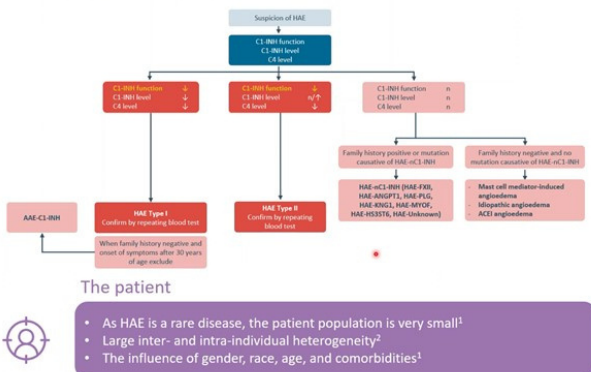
Suspicion of HAE

C1-INH function
C1-INH level
C4 level

C1-INH function ↓
C1-INH level ↓
C4 level ↓

C1-INH function ↓
C1-INH level n/↑
C4 level ↓

C1-INH function n
C1-INH level n
C4 level n

Family history positive or mutation causative of HAE-nC1-INH

Family history negative and no mutation causative of HAE-nC1-INH

AAE-C1-INH

HAE Type I
Confirm by repeating blood test

HAE Type II
Confirm by repeating blood test

HAE-nC1-INH (HAE-FXII, HAE-ANGPT1, HAE-PLG, HAE-KNG1, HAE-MYOF, HAE-HS3ST6, HAE-Unknown)

- Mast cell mediator-induced angioedema
- Idiopathic angioedema
- ACEI angioedema

When family history negative and onset of symptoms after 30 years of age exclude

The patient

- As HAE is a rare disease, the patient population is very small$^1$
- Large inter- and intra-individual heterogeneity$^2$
- The influence of gender, race, age, and comorbidities$^1$